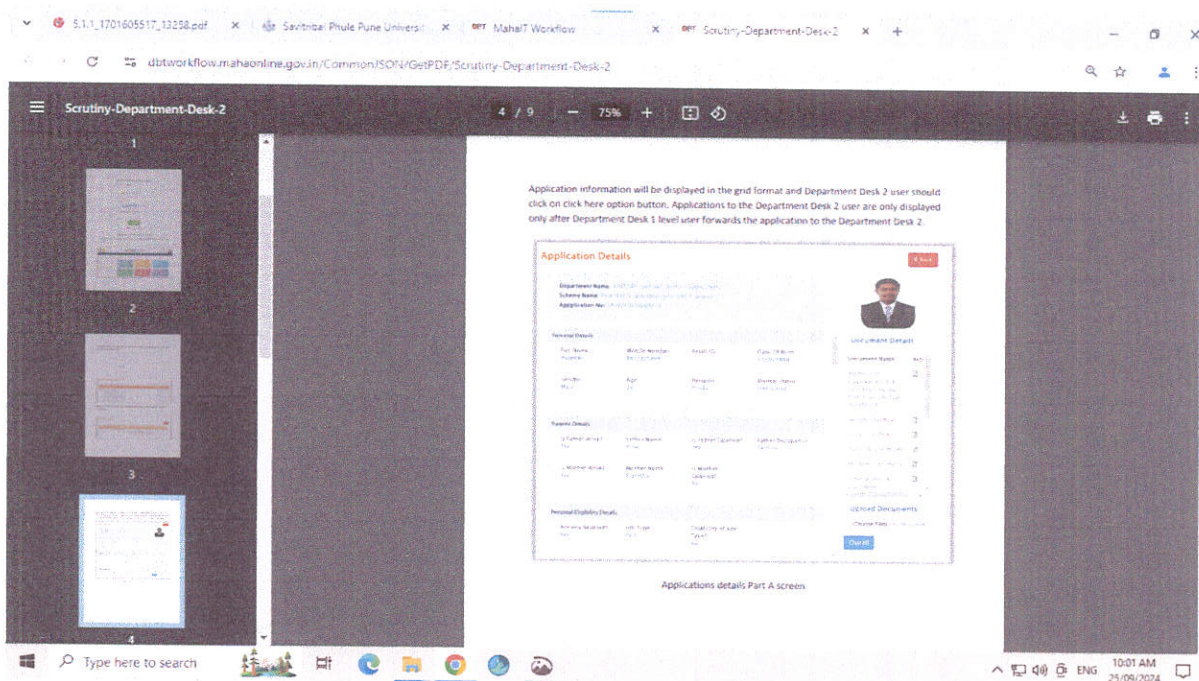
5.1.1_1701605517_13258.pdf × Savitribai Phule Pune Universi × MahaIT Workflow × Scrutiny-Department-Desk-2 × +

dbtworkflow.mahaonline.gov.in/Common/JSON/GetPDF/Scrutiny-Department-Desk-2

Scrutiny-Department-Desk-2 4 / 9 − 75% +

1

2

3

4

Application information will be displayed in the grid format and Department Desk 2 user should click on click here option button. Applications to the Department Desk 2 user are only displayed only after Department Desk 1 level user forwards the application to the Department Desk 2.

Application Details

Department Name: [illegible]
Scheme Name: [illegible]
Application No: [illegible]

Personal Details

Full Name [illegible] Mobile Number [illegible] Email ID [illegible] Date Of Birth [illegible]

Gender Male Age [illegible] Religion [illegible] Marital Status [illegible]

Parents Details

Is Father Alive? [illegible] Father Name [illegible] Is Father Salaried? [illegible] Father Occupation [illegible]

Is Mother Alive? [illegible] Mother Name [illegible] Is Mother Salaried? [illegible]

Personal Eligibility Details

Document Details

Upload Documents

Applications details Part A screen

Type here to search

ENG 10:01 AM 25/09/2024